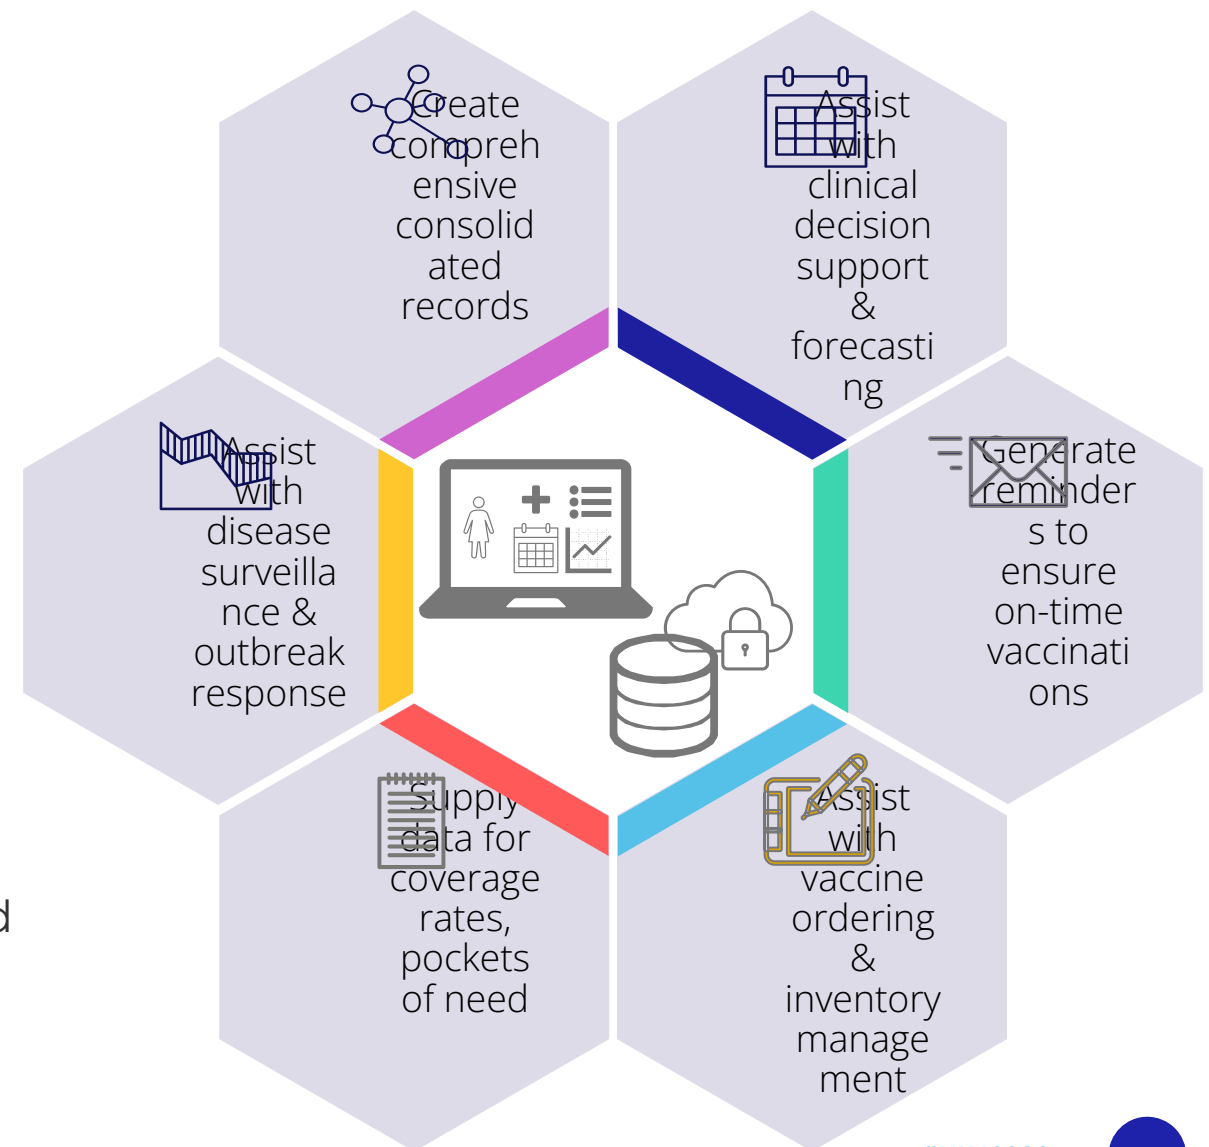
Create comprehensive consolidated records

Assist with clinical decision support & forecasting

Assist with disease surveillance & outbreak response

Generate reminders to ensure on-time vaccinations

Supply data for coverage rates, pockets of need

Assist with vaccine ordering & inventory management

d